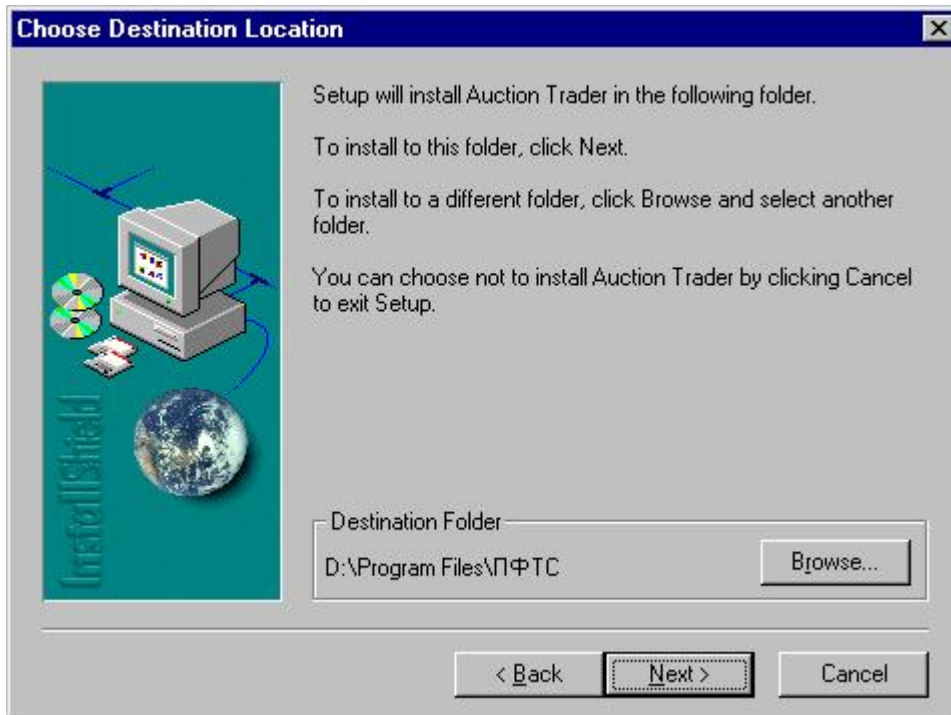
Choose Destination Location

InstallShield

Setup will install Auction Trader in the following folder.

To install to this folder, click Next.

To install to a different folder, click Browse and select another folder.

You can choose not to install Auction Trader by clicking Cancel to exit Setup.

Destination Folder

D:\Program Files\ПФТС

Browse...

< Back

Next >

Cancel